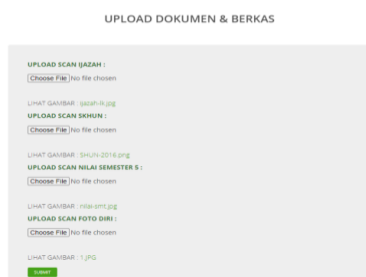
UPLOAD DOKUMEN & BERKAS

UPLOAD SCAN IJAZAH :

Choose File No file chosen

LIHAT GAMBAR : ijazah-lk.jpg

UPLOAD SCAN SKHUN :

Choose File No file chosen

LIHAT GAMBAR : SHUN-2016.png

UPLOAD SCAN NILAI SEMESTER 5 :

Choose File No file chosen

LIHAT GAMBAR : nilai-smt.jpg

UPLOAD SCAN FOTO DIRI :

Choose File No file chosen

LIHAT GAMBAR : 1.JPG

SUBMIT